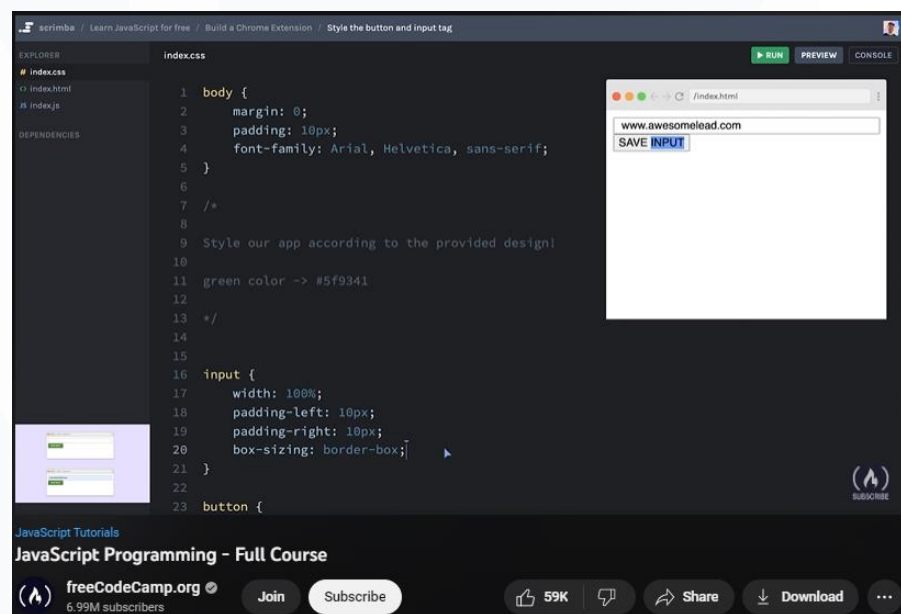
scrimba / Learn JavaScript for free / Build a Chrome Extension / Style the button and input tag

EXPLORER
# index.css
index.html
index.js

DEPENDENCIES

index.css

RUN PREVIEW CONSOLE

1 body {
2 margin: 0;
3 padding: 10px;
4 font-family: Arial, Helvetica, sans-serif;
5 }
6
7 /*
8
9 Style our app according to the provided design!
10
11 green color -> #5f9341
12
13 */
14
15
16 input {
17 width: 100%;
18 padding-left: 10px;
19 padding-right: 10px;
20 box-sizing: border-box;
21 }
22
23 button {

/index.html

www.awesomelead.com
SAVE INPUT

SUBSCRIBE

JavaScript Tutorials
JavaScript Programming - Full Course

freeCodeCamp.org
6.99M subscribers
Join
Subscribe
59K
Share
Download
...